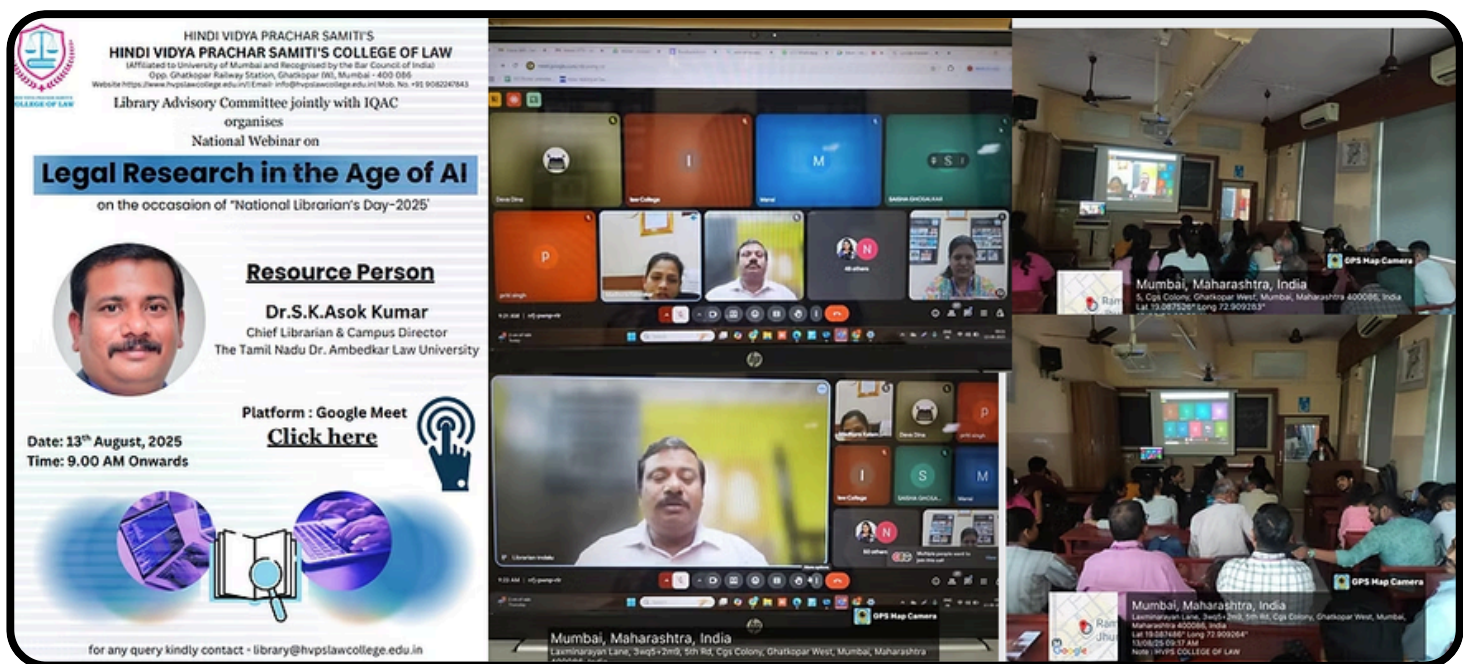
HINDI VIDYA PRACHAR SAMITI'S
HINDI VIDYA PRACHAR SAMITI'S COLLEGE OF LAW
(Affiliated to University of Mumbai and Recognised by the Bar Council of India)
Opp. Ghatkopar Railway Station, Ghatkopar (W), Mumbai - 400 086
Website:https://www.hvpslawcollege.edu.in/ | Email: info@hvpslawcollege.edu.in | Mob. No. +91 9082247843

COLLEGE OF LAW

Library Advisory Committee jointly with IQAC
organises
National Webinar on

Legal Research in the Age of AI

on the occasaion of "National Librarian's Day-2025'

Resource Person

Dr.S.K.Asok Kumar
Chief Librarian & Campus Director
The Tamil Nadu Dr. Ambedkar Law University

Platform : Google Meet
Click here

Date: 13th August, 2025
Time: 9.00 AM Onwards

for any query kindly contact - library@hvpslawcollege.edu.in

I
M
S
P
N
law College
Manal
SAKSHI GHOSALKAR
Deve Dina
48 others
hp

I
S
N
Deve Dina
law College
SAKSHI GHOSA...
Manal
50 others
Librarian Indalu

GPS Map Camera
Mumbai, Maharashtra, India
Laxminarayan Lane, 3wq5+2m9, 5th Rd, Cgs Colony, Ghatkopar West, Mumbai, Maharashtra 400086, India

GPS Map Camera
Mumbai, Maharashtra, India
5, Cgs Colony, Ghatkopar West, Mumbai, Maharashtra 400086, India
Lat 19.087526° Long 72.909283°

GPS Map Camera
Mumbai, Maharashtra, India
Laxminarayan Lane, 3wq5+2m9, 5th Rd, Cgs Colony, Ghatkopar West, Mumbai, Maharashtra 400086, India
Lat 19.087486° Long 72.909264°
13/08/25 09:57 AM
Note : HVPS COLLEGE OF LAW
Google